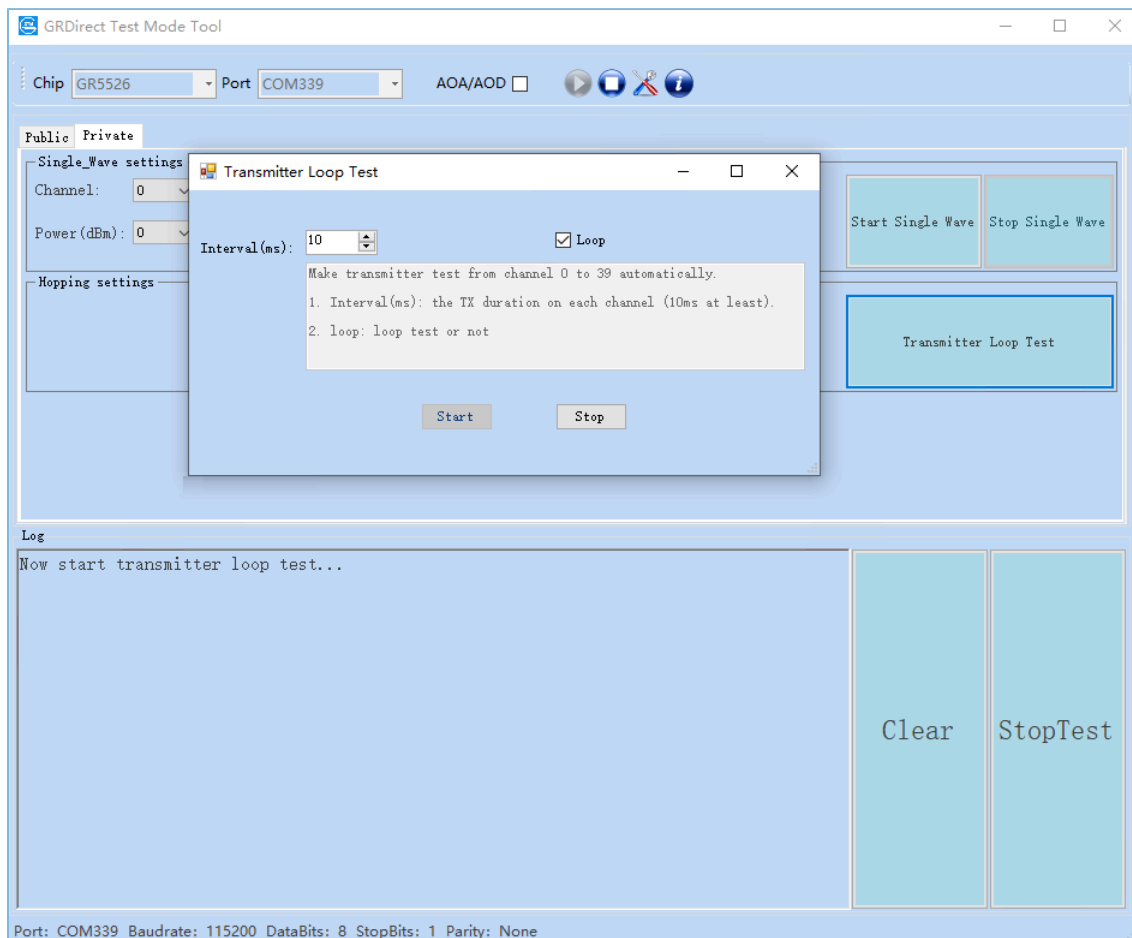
GRDirect Test Mode Tool

Chip GR5526 Port COM339 AOA/AOD

Public Private

Single_Wave settings

Channel: 0

Power(dBm): 0

Hopping settings

Transmitter Loop Test

Interval(ms): 10

Loop

Make transmitter test from channel 0 to 39 automatically.

1. Interval(ms): the TX duration on each channel (10ms at least).

2. loop: loop test or not

Start Stop

Start Single Wave Stop Single Wave

Transmitter Loop Test

Log

Now start transmitter loop test...

Clear StopTest

Port: COM339 Baudrate: 115200 DataBits: 8 StopBits: 1 Parity: None